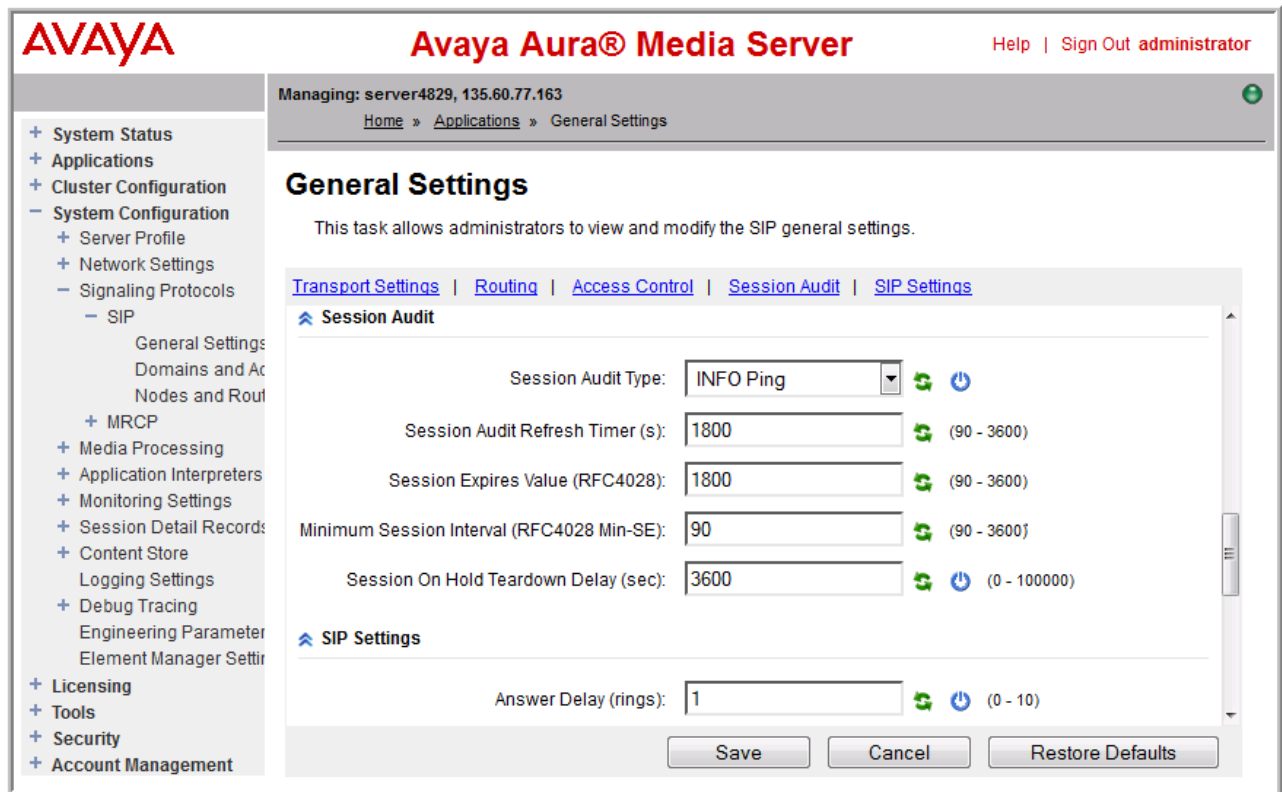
AVAYA

Avaya Aura® Media Server

Help | Sign Out administrator

Managing: server4829, 135.60.77.163

Home » Applications » General Settings

+ System Status
+ Applications
+ Cluster Configuration
− System Configuration
+ Server Profile
+ Network Settings
− Signaling Protocols
− SIP
General Settings
Domains and Ac
Nodes and Rout
+ MRCP
+ Media Processing
+ Application Interpreters
+ Monitoring Settings
+ Session Detail Records
+ Content Store
Logging Settings
+ Debug Tracing
Engineering Parameter
Element Manager Settin
+ Licensing
+ Tools
+ Security
+ Account Management

General Settings

This task allows administrators to view and modify the SIP general settings.

Transport Settings | Routing | Access Control | Session Audit | SIP Settings

Session Audit

Session Audit Type: INFO Ping

Session Audit Refresh Timer (s): 1800 (90 - 3600)

Session Expires Value (RFC4028): 1800 (90 - 3600)

Minimum Session Interval (RFC4028 Min-SE): 90 (90 - 3600)

Session On Hold Teardown Delay (sec): 3600 (0 - 100000)

SIP Settings

Answer Delay (rings): 1 (0 - 10)

Save Cancel Restore Defaults